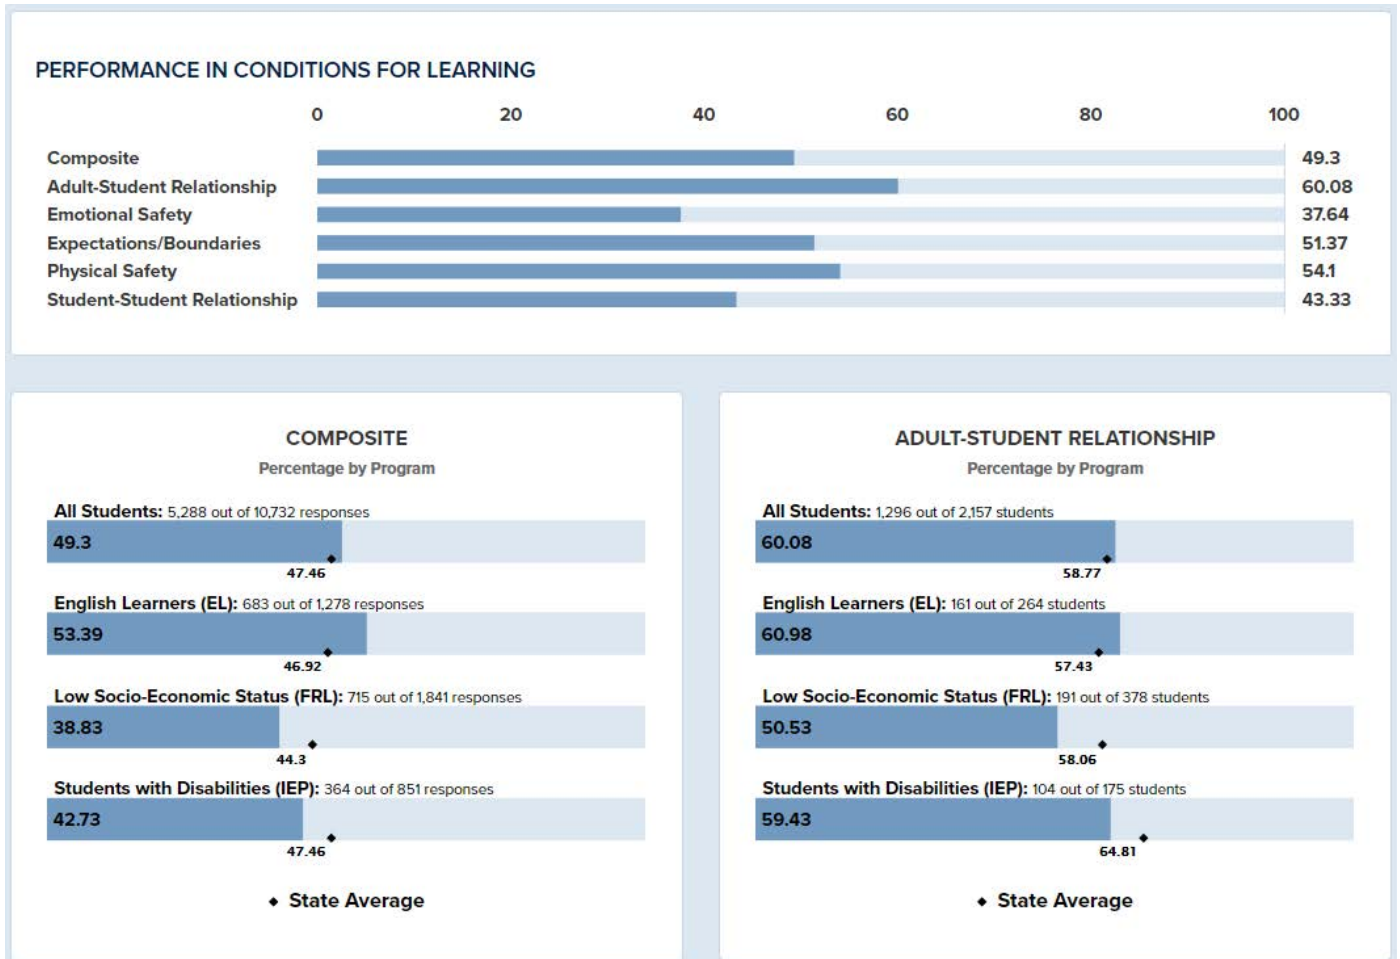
PERFORMANCE IN CONDITIONS FOR LEARNING

0 20 40 60 80 100

Composite 49.3
Adult-Student Relationship 60.08
Emotional Safety 37.64
Expectations/Boundaries 51.37
Physical Safety 54.1
Student-Student Relationship 43.33

COMPOSITE
Percentage by Program

All Students: 5,288 out of 10,732 responses
49.3
47.46

English Learners (EL): 683 out of 1,278 responses
53.39
46.92

Low Socio-Economic Status (FRL): 715 out of 1,841 responses
38.83
44.3

Students with Disabilities (IEP): 364 out of 851 responses
42.73
47.46

State Average

ADULT-STUDENT RELATIONSHIP
Percentage by Program

All Students: 1,296 out of 2,157 students
60.08
58.77

English Learners (EL): 161 out of 264 students
60.98
57.43

Low Socio-Economic Status (FRL): 191 out of 378 students
50.53
58.06

Students with Disabilities (IEP): 104 out of 175 students
59.43
64.81

State Average